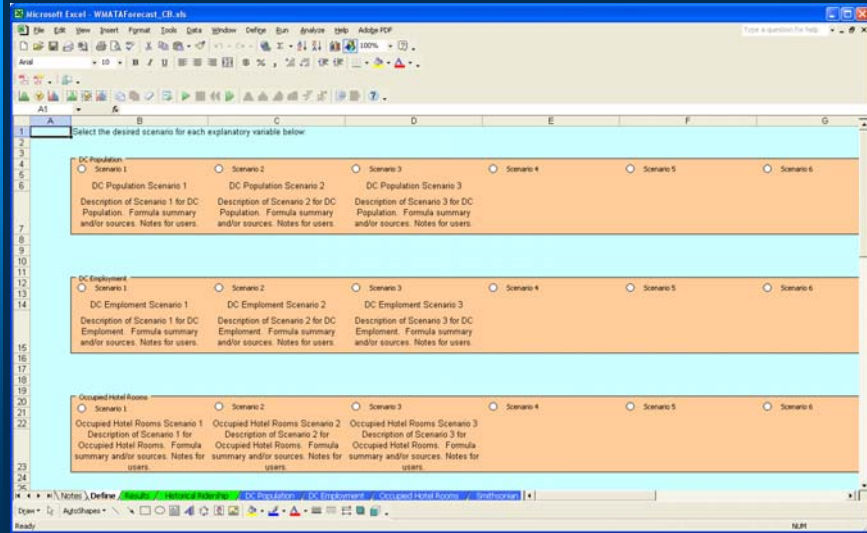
Microsoft Excel - WMATAForecast_CB.xls

File Edit View Insert Format Tools Data Window Define Run Analyze Help Adobe PDF

Type a question for help

Arial 10 B I U 100%

A1

| | A | B | C | D | E | F | G |
|---|---|---|---|---|---|---|---|
| 1 | | Select the desired scenario for each explanatory variable below: | | | | | |

DC Population

Scenario 1 Scenario 2 Scenario 3 Scenario 4 Scenario 5 Scenario 6

DC Population Scenario 1

DC Population Scenario 2

DC Population Scenario 3

Description of Scenario 1 for DC Population. Formula summary and/or sources. Notes for users.

Description of Scenario 2 for DC Population. Formula summary and/or sources. Notes for users.

Description of Scenario 3 for DC Population. Formula summary and/or sources. Notes for users.

DC Employment

Scenario 1 Scenario 2 Scenario 3 Scenario 4 Scenario 5 Scenario 6

DC Emploment Scenario 1

DC Emploment Scenario 2

DC Emploment Scenario 3

Description of Scenario 1 for DC Emploment. Formula summary and/or sources. Notes for users.

Description of Scenario 2 for DC Emploment. Formula summary and/or sources. Notes for users.

Description of Scenario 3 for DC Emploment. Formula summary and/or sources. Notes for users.

Occupied Hotel Rooms

Scenario 1 Scenario 2 Scenario 3 Scenario 4 Scenario 5 Scenario 6

Occupied Hotel Rooms Scenario 1 Description of Scenario 1 for Occupied Hotel Rooms. Formula summary and/or sources. Notes for users.

Occupied Hotel Rooms Scenario 2 Description of Scenario 2 for Occupied Hotel Rooms. Formula summary and/or sources. Notes for users.

Occupied Hotel Rooms Scenario 3 Description of Scenario 3 for Occupied Hotel Rooms. Formula summary and/or sources. Notes for users.

Notes / Define / Results / Historical Ridership / DC Population / DC Employment / Occupied Hotel Rooms / Smithsonian

Draw AutoShapes

Ready NUM